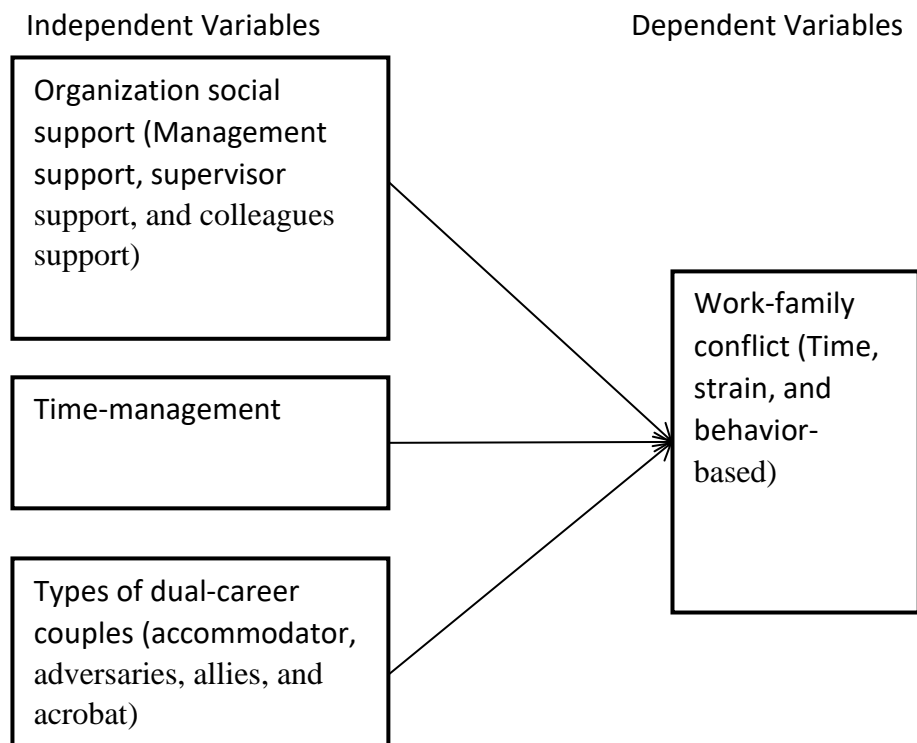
Independent Variables

Dependent Variables

Organization social support (Management support, supervisor support, and colleagues support)

Time-management

Types of dual-career couples (accommodator, adversaries, allies, and acrobat)

Work-family conflict (Time, strain, and behavior-based)